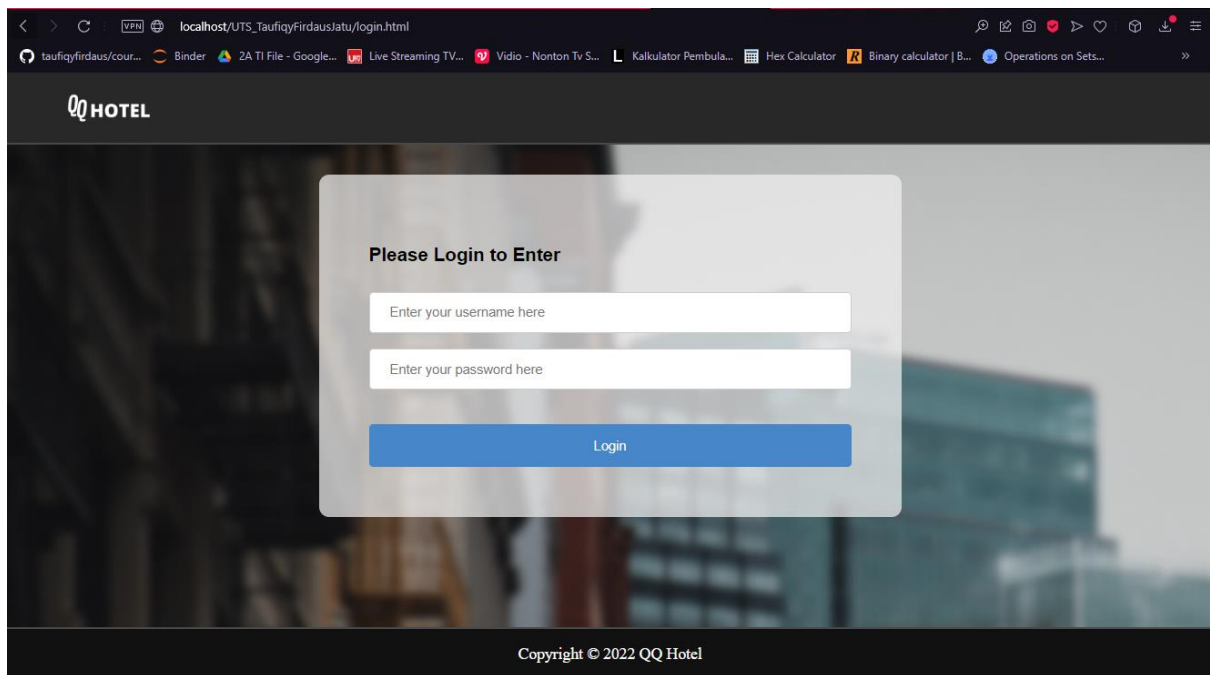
VPN localhost/UTS_TaufiqyFirdausJatu/login.html

taufiqyfirdaus/cour... Binder 2A TI File - Google... Live Streaming TV... Vidio - Nonton Tv S... Kalkulator Pembula... Hex Calculator Binary calculator | B... Operations on Sets... »

QQ HOTEL

Please Login to Enter

Enter your username here

Enter your password here

Login

Copyright © 2022 QQ Hotel